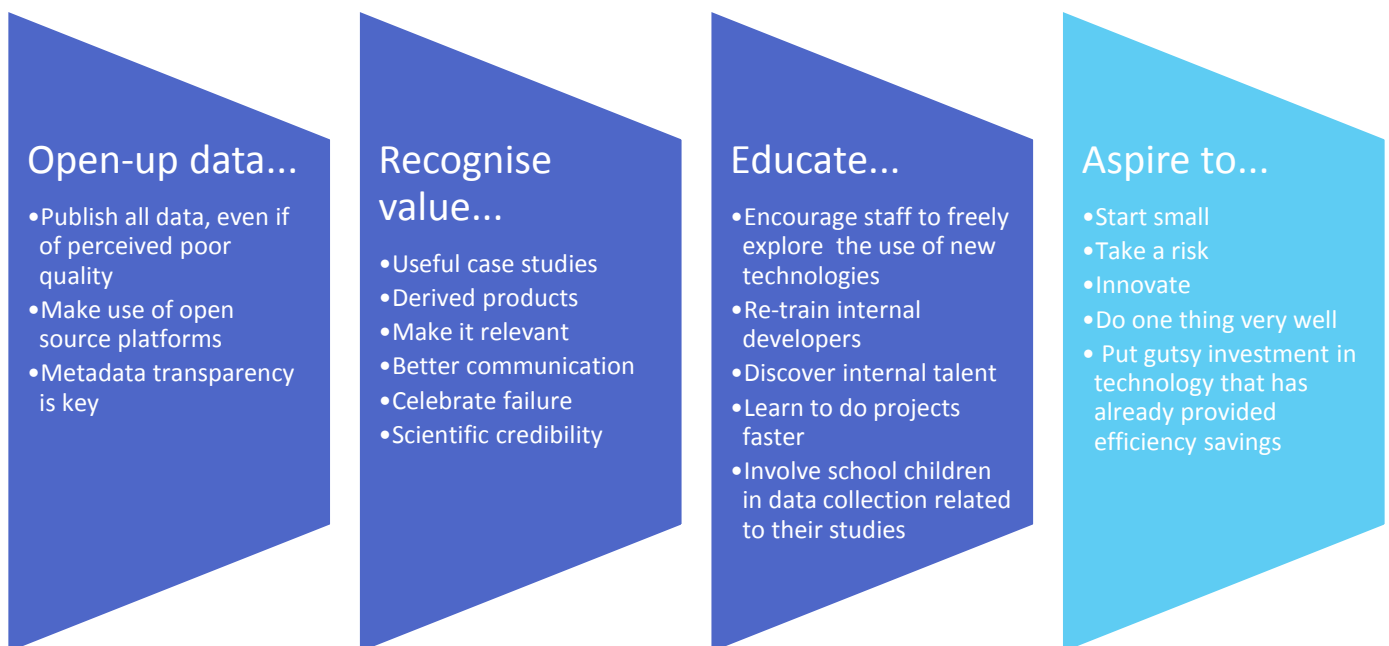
Open-up data...

•Publish all data, even if of perceived poor quality
•Make use of open source platforms
•Metadata transparency is key

Recognise value...

•Useful case studies
•Derived products
•Make it relevant
•Better communication
•Celebrate failure
•Scientific credibility

Educate...

•Encourage staff to freely explore the use of new technologies
•Re-train internal developers
•Discover internal talent
•Learn to do projects faster
•Involve school children in data collection related to their studies

Aspire to...

•Start small
•Take a risk
•Innovate
•Do one thing very well
• Put gutsy investment in technology that has already provided efficiency savings